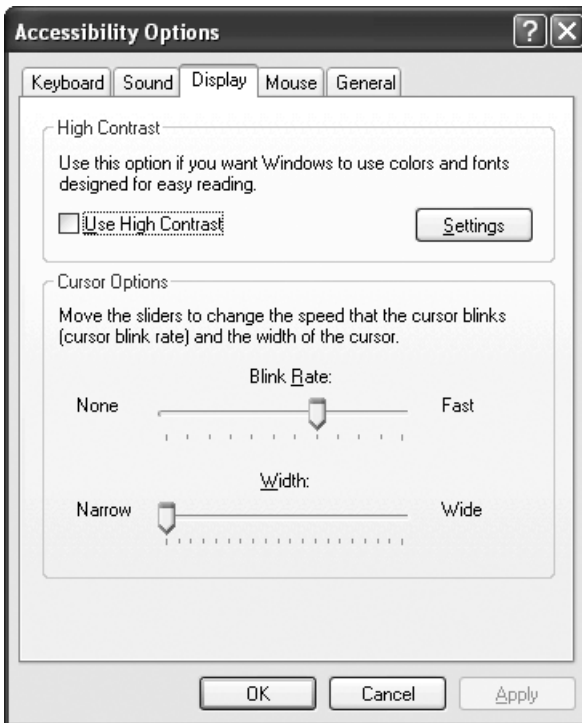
Accessibility Options

?

Keyboard | Sound | Display | Mouse | General

High Contrast

Use this option if you want Windows to use colors and fonts designed for easy reading.

Use High Contrast

Settings

Cursor Options

Move the sliders to change the speed that the cursor blinks (cursor blink rate) and the width of the cursor.

Blink Rate:

None

Fast

Width:

Narrow

Wide

OK

Cancel

Apply